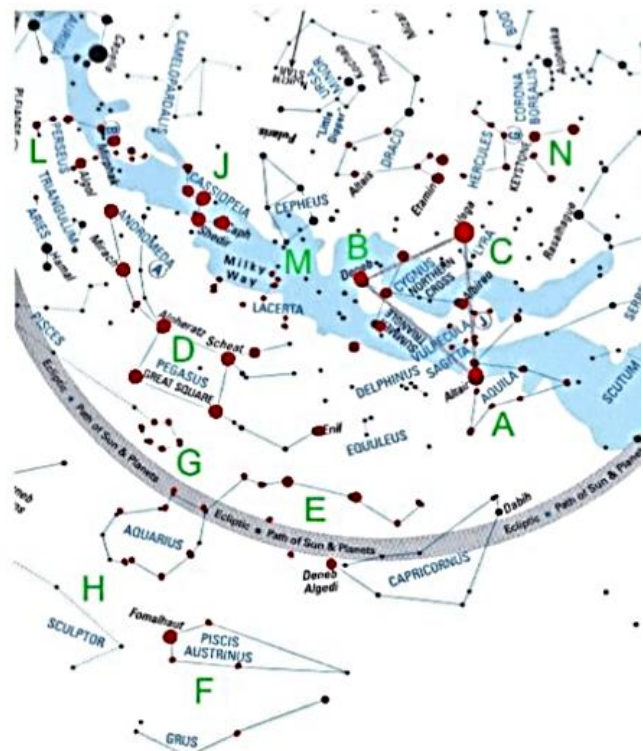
CAMELOPARDALIS
URSA MINOR
DRACO
HERCULES
CORONA BOREALIS
BOOTES
L
PERSEUS
Algol
TRIANGULUM
ARIES
Hamal
J
CASSIOPEIA
Schedir
Caph
CEPHEUS
Polaris
Alderamin
Eltanin
Vega
N
KEYSTONE
Rasalhague
ANDROMEDA
Mirach
Milky Way
M
B
Deneb
CYGNUS
NORTHERN CROSS
LYRA
C
LACERTA
Albireo
VULPECULA
SAGITTA
PISCES
Alpheratz
Scheat
D
PEGASUS
GREAT SQUARE
DELPHINUS
Altair
AQUILA
SCUTUM
A
Enif
EQUULEUS
G
Ecliptic • Path of Sun & Planets
E
Dabih
AQUARIUS
Deneb Algedi
CAPRICORNUS
H
SCULPTOR
Fomalhaut
PISCIS AUSTRINUS
F
GRUS